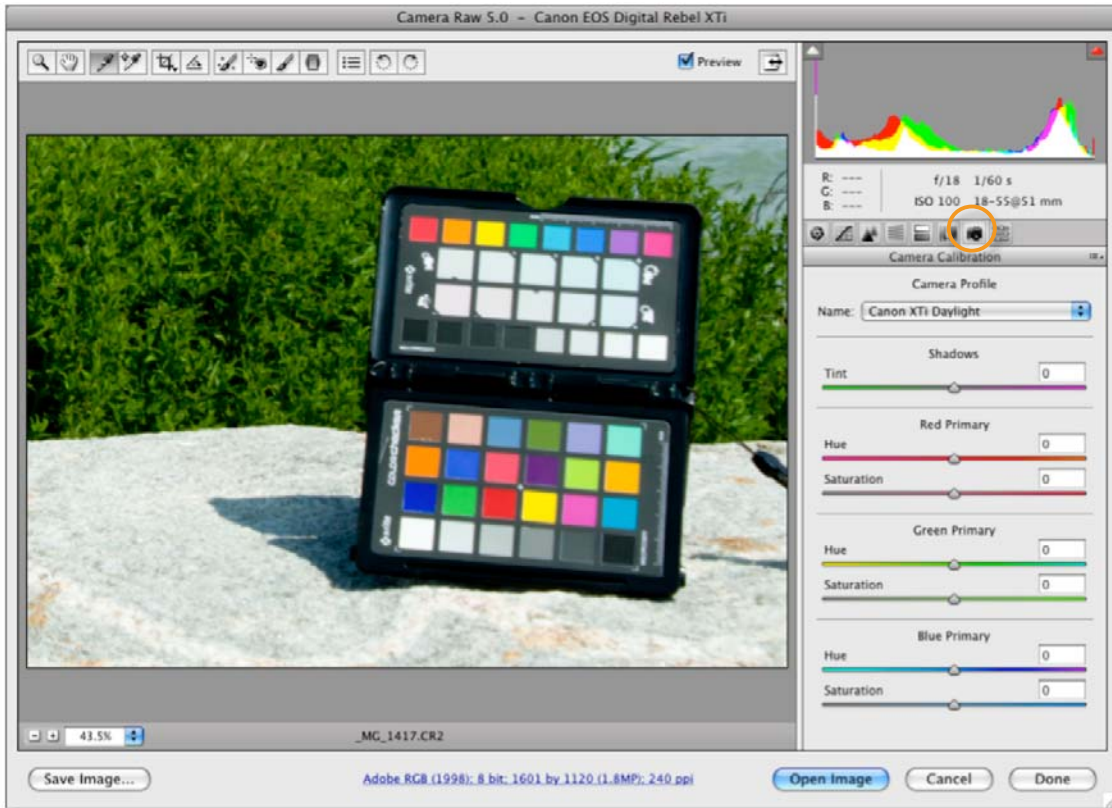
Camera Raw 5.0 – Canon EOS Digital Rebel XTi

Preview

R: ---
G: ---
B: ---

f/18 1/60 s
ISO 100 18-55@51 mm

Camera Calibration

Camera Profile

Name: Canon XTi Daylight

Shadows

Tint 0

Red Primary

Hue 0

Saturation 0

Green Primary

Hue 0

Saturation 0

Blue Primary

Hue 0

Saturation 0

43.5%

_MG_1417.CR2

Save Image...

Adobe RGB (1998); 8 bit; 1601 by 1120 (1.8MP); 240 ppi

Open Image

Cancel

Done